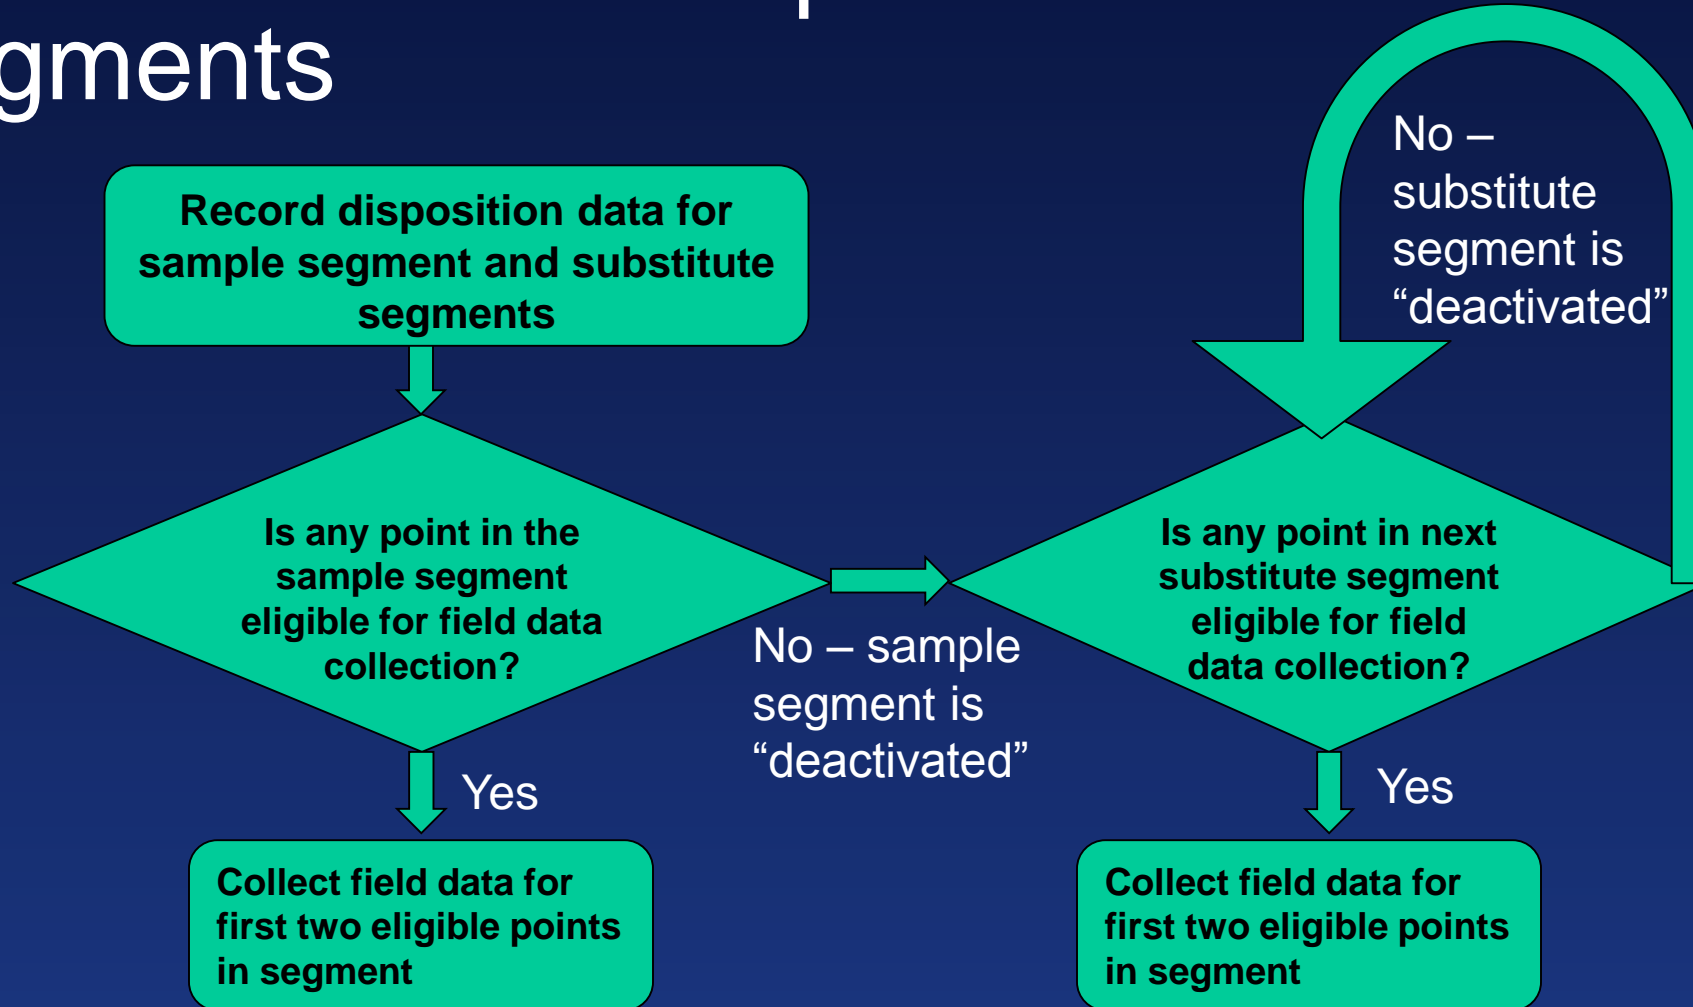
gments

Record disposition data for sample segment and substitute segments

Is any point in the sample segment eligible for field data collection?

Yes

Collect field data for first two eligible points in segment

No – sample segment is “deactivated”

No – substitute segment is “deactivated”

Is any point in next substitute segment eligible for field data collection?

Yes

Collect field data for first two eligible points in segment